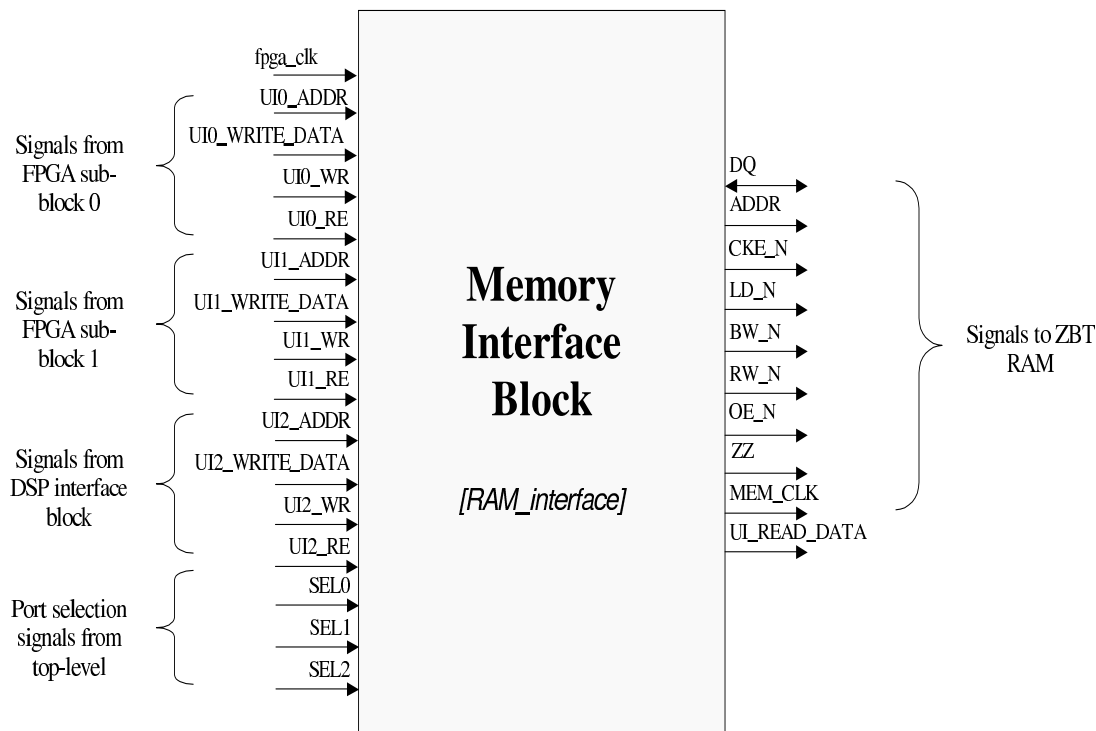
fpga_clk

Signals from FPGA sub-block 0

UI0_ADDR
UI0_WRITE_DATA
UI0_WR
UI0_RE

Signals from FPGA sub-block 1

UI1_ADDR
UI1_WRITE_DATA
UI1_WR
UI1_RE

Signals from DSP interface block

UI2_ADDR
UI2_WRITE_DATA
UI2_WR
UI2_RE

Port selection signals from top-level

SEL0
SEL1
SEL2

Memory Interface Block

[RAM_interface]

DQ
ADDR
CKE_N
LD_N
BW_N
RW_N
OE_N
ZZ
MEM_CLK
UI_READ_DATA

Signals to ZBT RAM